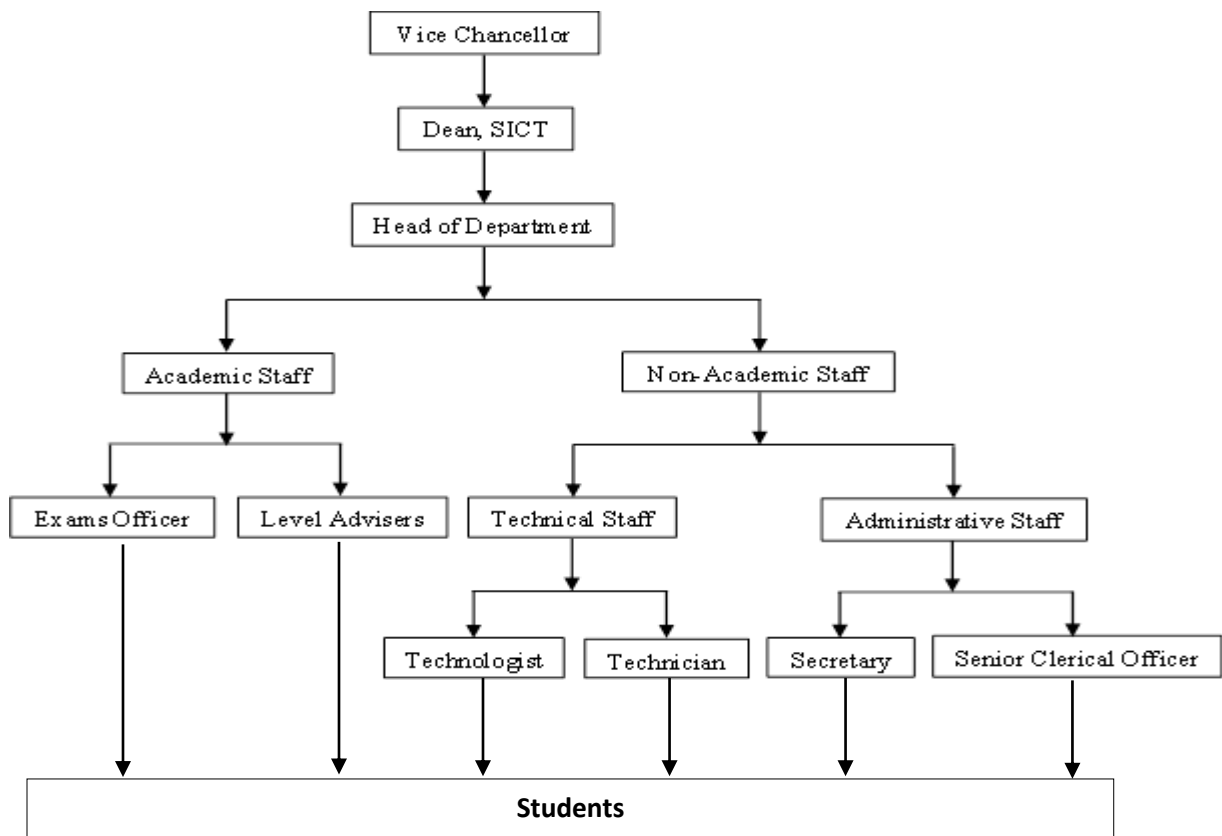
Vice Chancellor

Dean, SICT

Head of Department

Academic Staff

Non-Academic Staff

Exams Officer

Level Advisers

Technical Staff

Administrative Staff

Technologist

Technician

Secretary

Senior Clerical Officer

Students